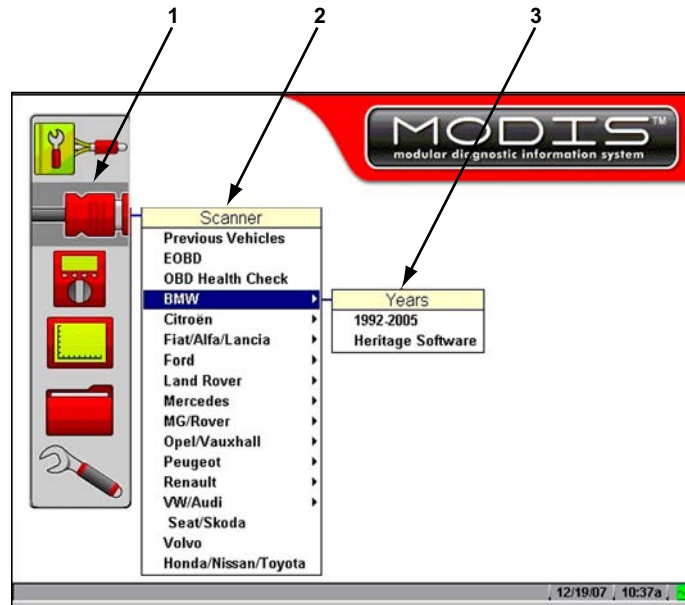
1
2
3

MODIS™
modular diagnostic information system

Scanner
Previous Vehicles
EOBD
OBD Health Check
BMW
Citroën
Fiat/Alfa/Lancia
Ford
Land Rover
Mercedes
MG/Rover
Opel/Vauxhall
Peugeot
Renault
VW/Audi
Seat/Skoda
Volvo
Honda/Nissan/Toyota

Years
1992-2005
Heritage Software

12/19/07 10:37a